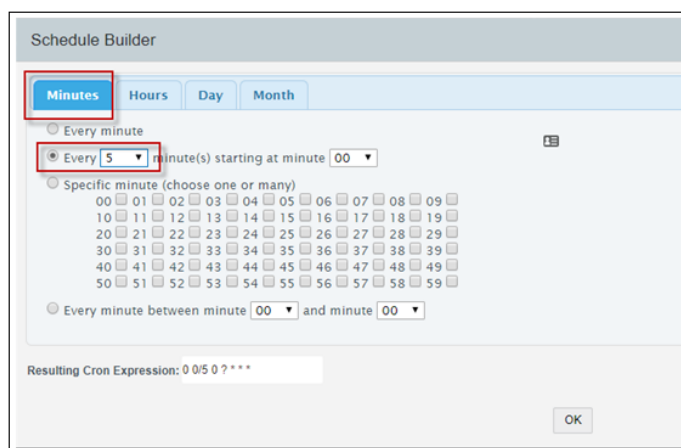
Schedule Builder

Minutes Hours Day Month

Every minute

Every 5 minute(s) starting at minute 00

Specific minute (choose one or many)

00 01 02 03 04 05 06 07 08 09
10 11 12 13 14 15 16 17 18 19
20 21 22 23 24 25 26 27 28 29
30 31 32 33 34 35 36 37 38 39
40 41 42 43 44 45 46 47 48 49
50 51 52 53 54 55 56 57 58 59

Every minute between minute 00 and minute 00

Resulting Cron Expression: 0 0/5 0 ? * * *

OK